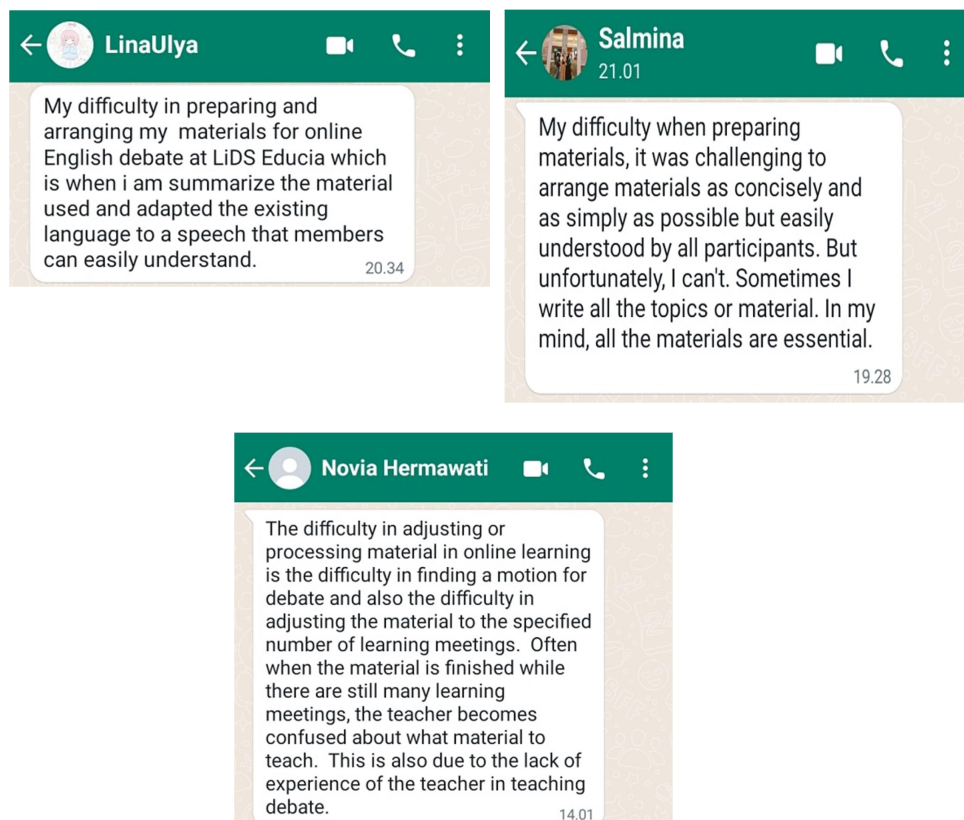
LinaUlya

My difficulty in preparing and arranging my materials for online English debate at LiDS Educia which is when i am summarize the material used and adapted the existing language to a speech that members can easily understand.

20.34

Salmina
21.01

My difficulty when preparing materials, it was challenging to arrange materials as concisely and as simply as possible but easily understood by all participants. But unfortunately, I can't. Sometimes I write all the topics or material. In my mind, all the materials are essential.

19.28

Novia Hermawati

The difficulty in adjusting or processing material in online learning is the difficulty in finding a motion for debate and also the difficulty in adjusting the material to the specified number of learning meetings. Often when the material is finished while there are still many learning meetings, the teacher becomes confused about what material to teach. This is also due to the lack of experience of the teacher in teaching debate.

14.01